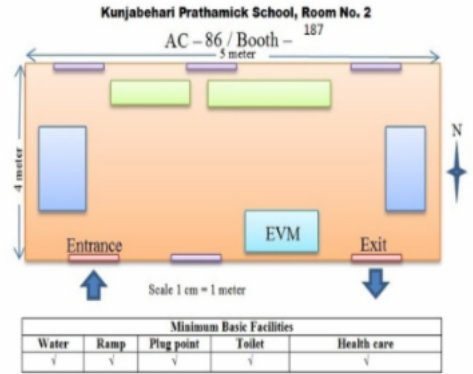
Kunjabehari Prathamick School, Room No. 2

AC – 86 / Booth – 187

5 meter

4 meter

N

EVM

Entrance

Exit

Scale 1 cm = 1 meter

| Minimum Basic Facilities | | | | |
|---|---|---|---|---|
| Water | Ramp | Plug point | Toilet | Health care |
| √ | √ | √ | √ | √ |